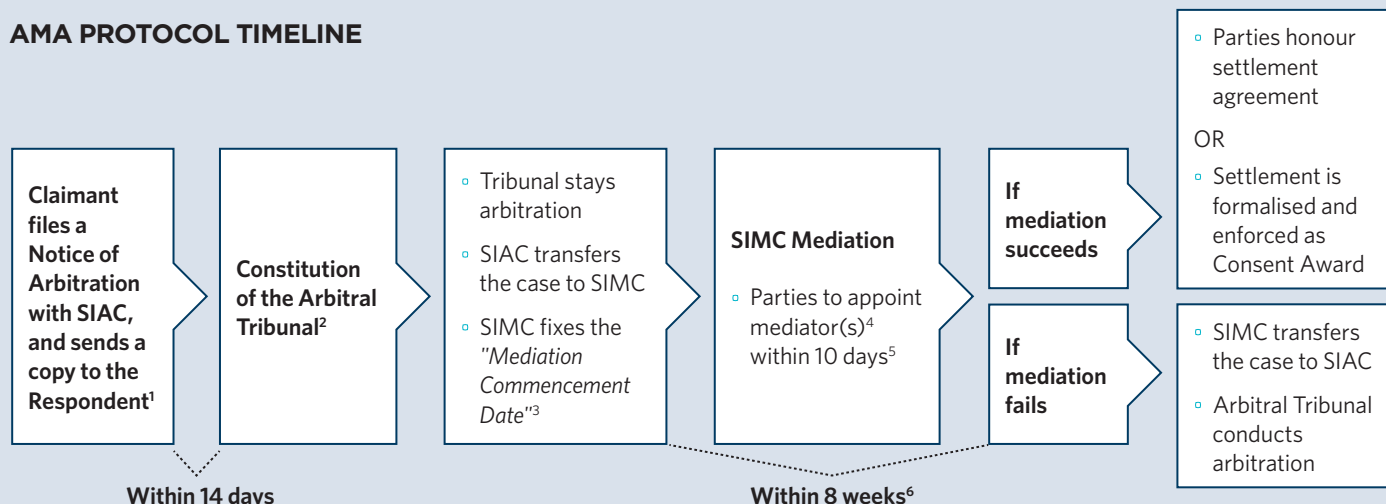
AMA PROTOCOL TIMELINE

Claimant files a Notice of Arbitration with SIAC, and sends a copy to the Respondent$^1$

Constitution of the Arbitral Tribunal$^2$

- Tribunal stays arbitration
- SIAC transfers the case to SIMC
- SIMC fixes the *"Mediation Commencement Date"*$^3$

SIMC Mediation

- Parties to appoint mediator(s)$^4$ within 10 days$^5$

If mediation succeeds

- Parties honour settlement agreement

OR

- Settlement is formalised and enforced as Consent Award

If mediation fails

- SIMC transfers the case to SIAC
- Arbitral Tribunal conducts arbitration

Within 14 days

Within 8 weeks$^6$